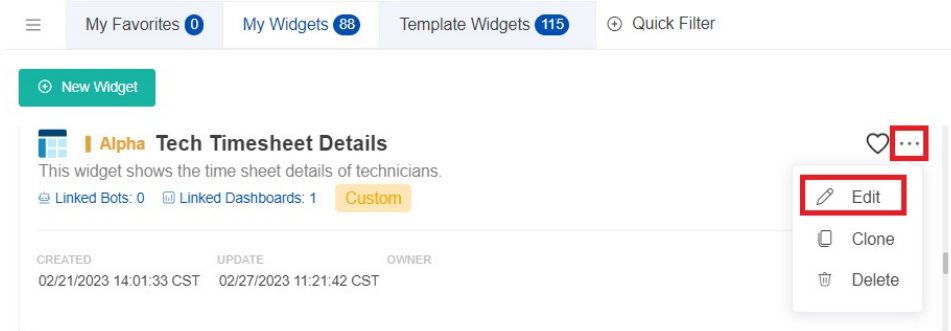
My Favorites 0 My Widgets 88 Template Widgets 115 Quick Filter

New Widget

Alpha Tech Timesheet Details

This widget shows the time sheet details of technicians.

Linked Bots: 0 Linked Dashboards: 1 Custom

CREATED 02/21/2023 14:01:33 CST

UPDATE 02/27/2023 11:21:42 CST

OWNER

Edit

Clone

Delete